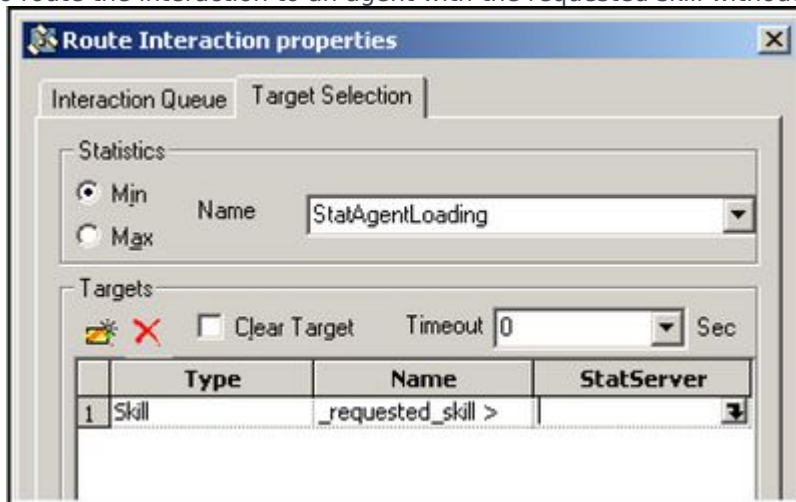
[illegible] route the interaction to an agent with the requested skill without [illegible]

Route Interaction properties

Interaction Queue | Target Selection

Statistics

Min
Max

Name StatAgentLoading

Targets

Clear Target Timeout 0 Sec

| | Type | Name | StatServer |
|---|---|---|---|
| 1 | Skill | _requested_skill > | |